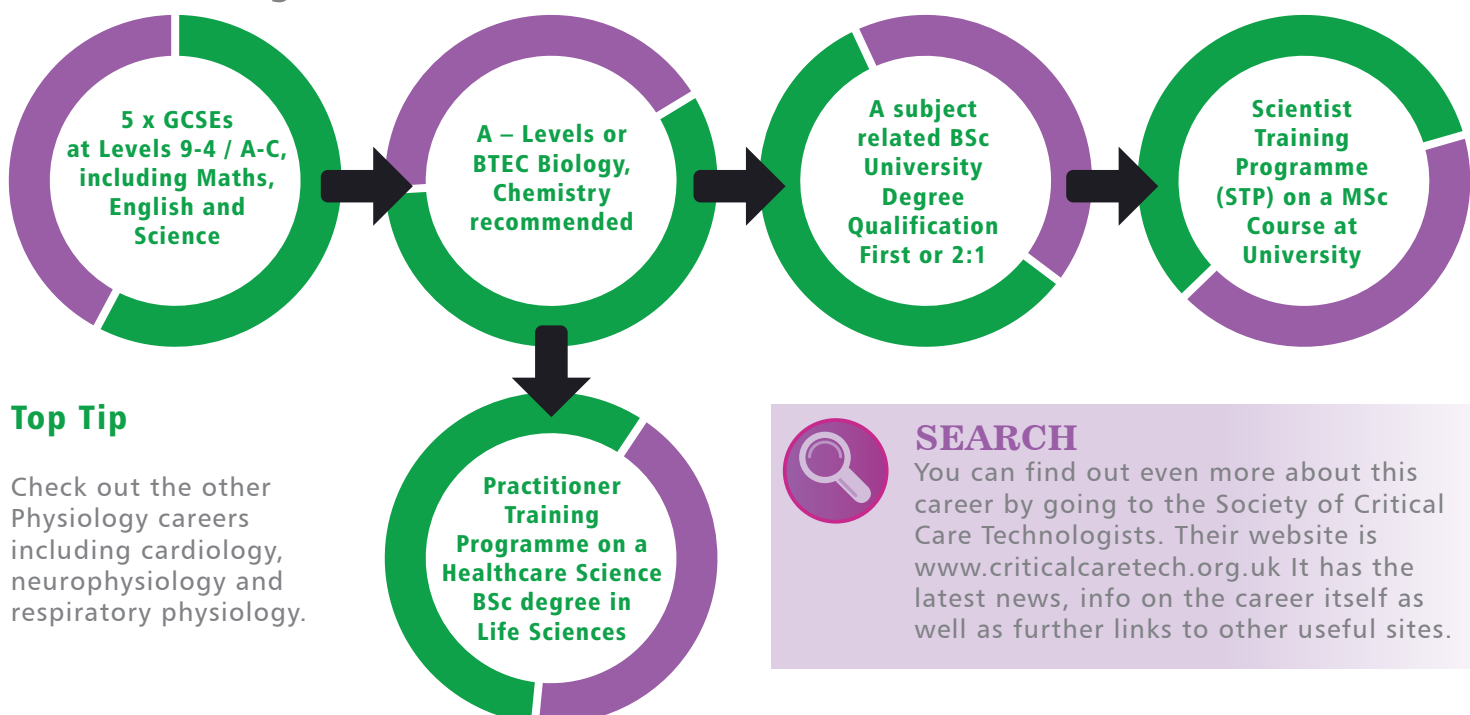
5 x GCSEs at Levels 9-4 / A-C, including Maths, English and Science

A – Levels or BTEC Biology, Chemistry recommended

A subject related BSc University Degree Qualification First or 2:1

Scientist Training Programme (STP) on a MSc Course at University

Practitioner Training Programme on a Healthcare Science BSc degree in Life Sciences

Top Tip

Check out the other Physiology careers including cardiology, neurophysiology and respiratory physiology.

SEARCH

You can find out even more about this career by going to the Society of Critical Care Technologists. Their website is www.criticalcaretech.org.uk It has the latest news, info on the career itself as well as further links to other useful sites.